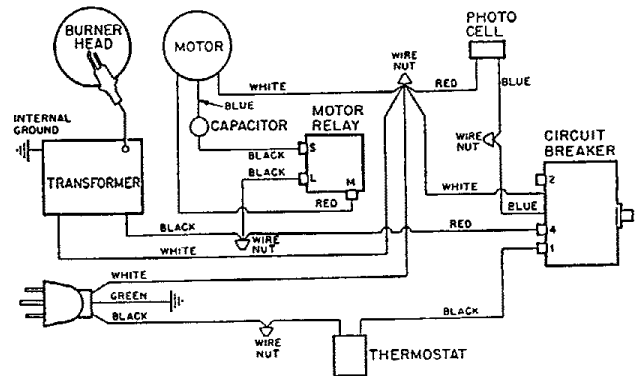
BURNER HEAD

MOTOR

PHOTO CELL

INTERNAL GROUND

WHITE

WIRE NUT

RED

BLUE

BLUE

MOTOR RELAY

CAPACITOR

WIRE NUT

CIRCUIT BREAKER

BLACK

S

BLACK

L

M

TRANSFORMER

RED

WHITE

2

BLUE

RED

BLACK

4

WHITE

WIRE NUT

1

WHITE

GREEN

BLACK

BLACK

WIRE NUT

THERMOSTAT